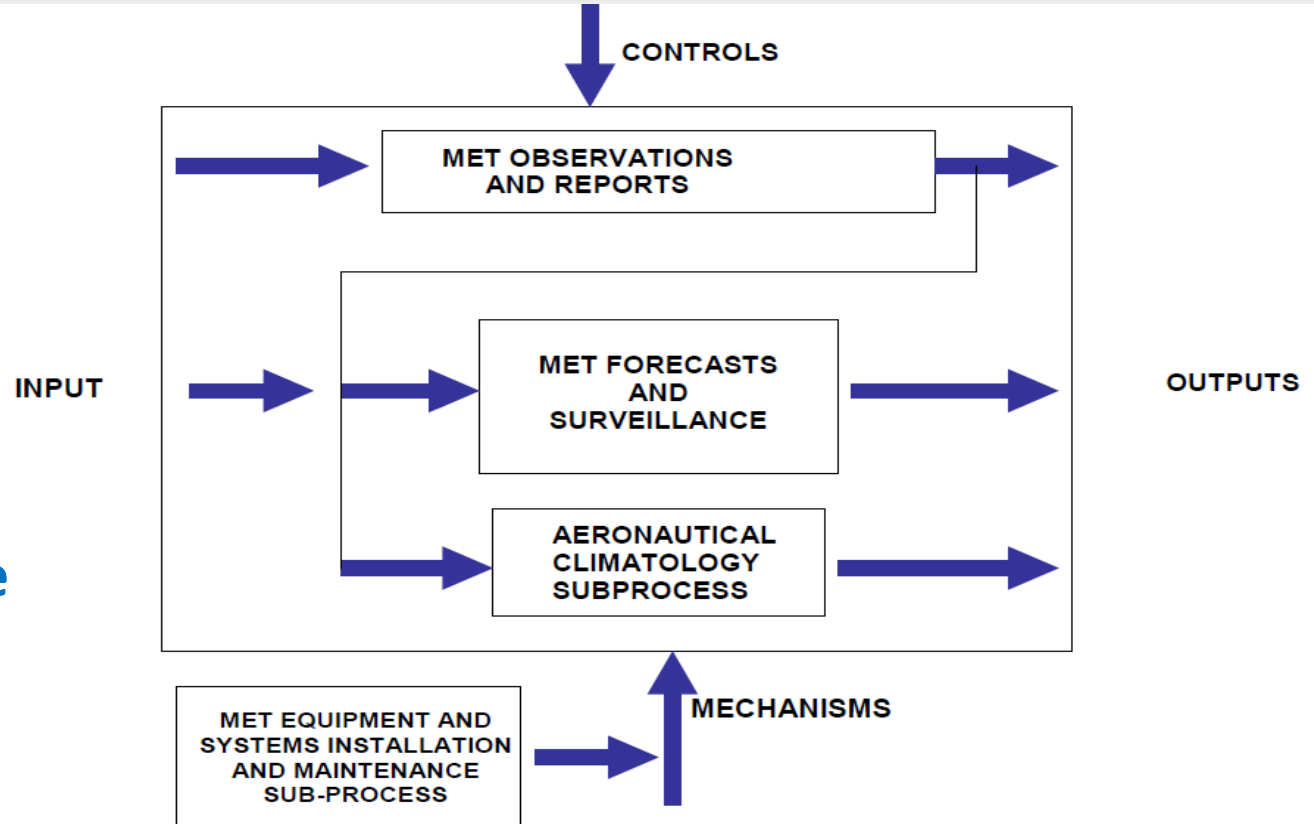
CONTROLS

MET OBSERVATIONS AND REPORTS

INPUT

MET FORECASTS AND SURVEILLANCE

OUTPUTS

AERONAUTICAL CLIMATOLOGY SUBPROCESS

e

MET EQUIPMENT AND SYSTEMS INSTALLATION AND MAINTENANCE SUB-PROCESS

MECHANISMS